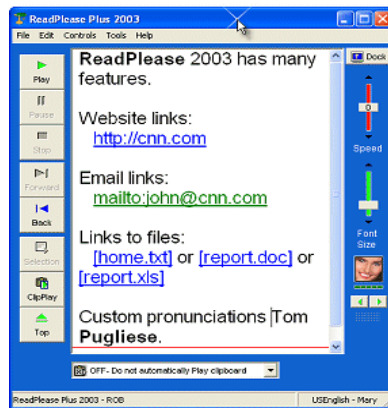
ReadPlease Plus 2003

File Edit Controls Tools Help

Play

Pause

Stop

Forward

Back

Selection

ClipPlay

Top

**ReadPlease** 2003 has many features.

Website links:
http://cnn.com

Email links:
mailto:john@cnn.com

Links to files:
[home.txt] or [report.doc] or [report.xls]

Custom pronunciations Tom **Pugliese**.

Dock

0

Speed

Font Size

OFF - Do not automatically Play clipboard

ReadPlease Plus 2003 - ROB

USEnglish - Mary